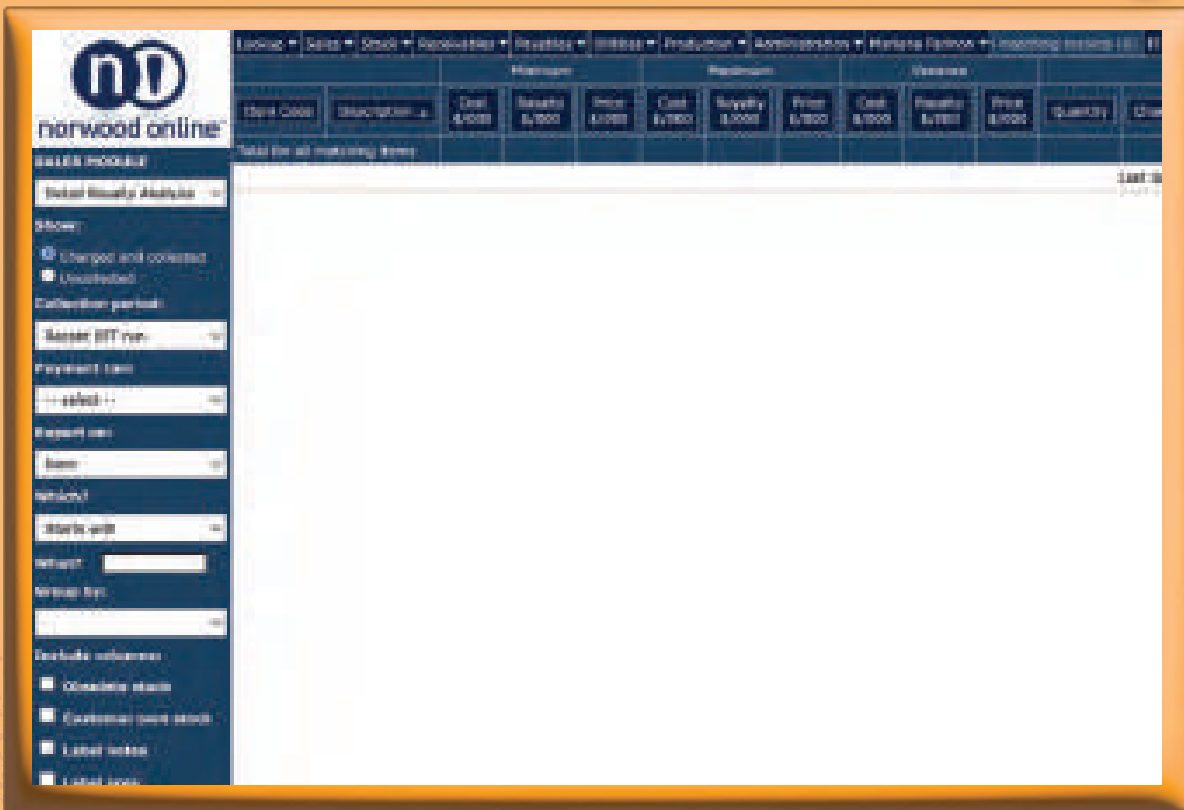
norwood online

Lookup ▾ Sales ▾ Stock ▾ Receivables ▾ Royalties ▾ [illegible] ▾ Production ▾ Administration ▾ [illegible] ▾ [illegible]

Minimum | Maximum | Variance

Stock Code | Description | Cost | Royalty | Price | Cost | Royalty | Price | Cost | Royalty | Price | Quantity | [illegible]

Total for all matching items

SALES MODULE

Detail Royalty Analysis

Show:

Charged and collected

Uncollected

Collection period:

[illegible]

Payment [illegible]:

-- select --

Report on:

Item

Which?

Starts with

What?

Group by:

Include columns:

Obsolete stock

Customer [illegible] stock

Label notes

Label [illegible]

Last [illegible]